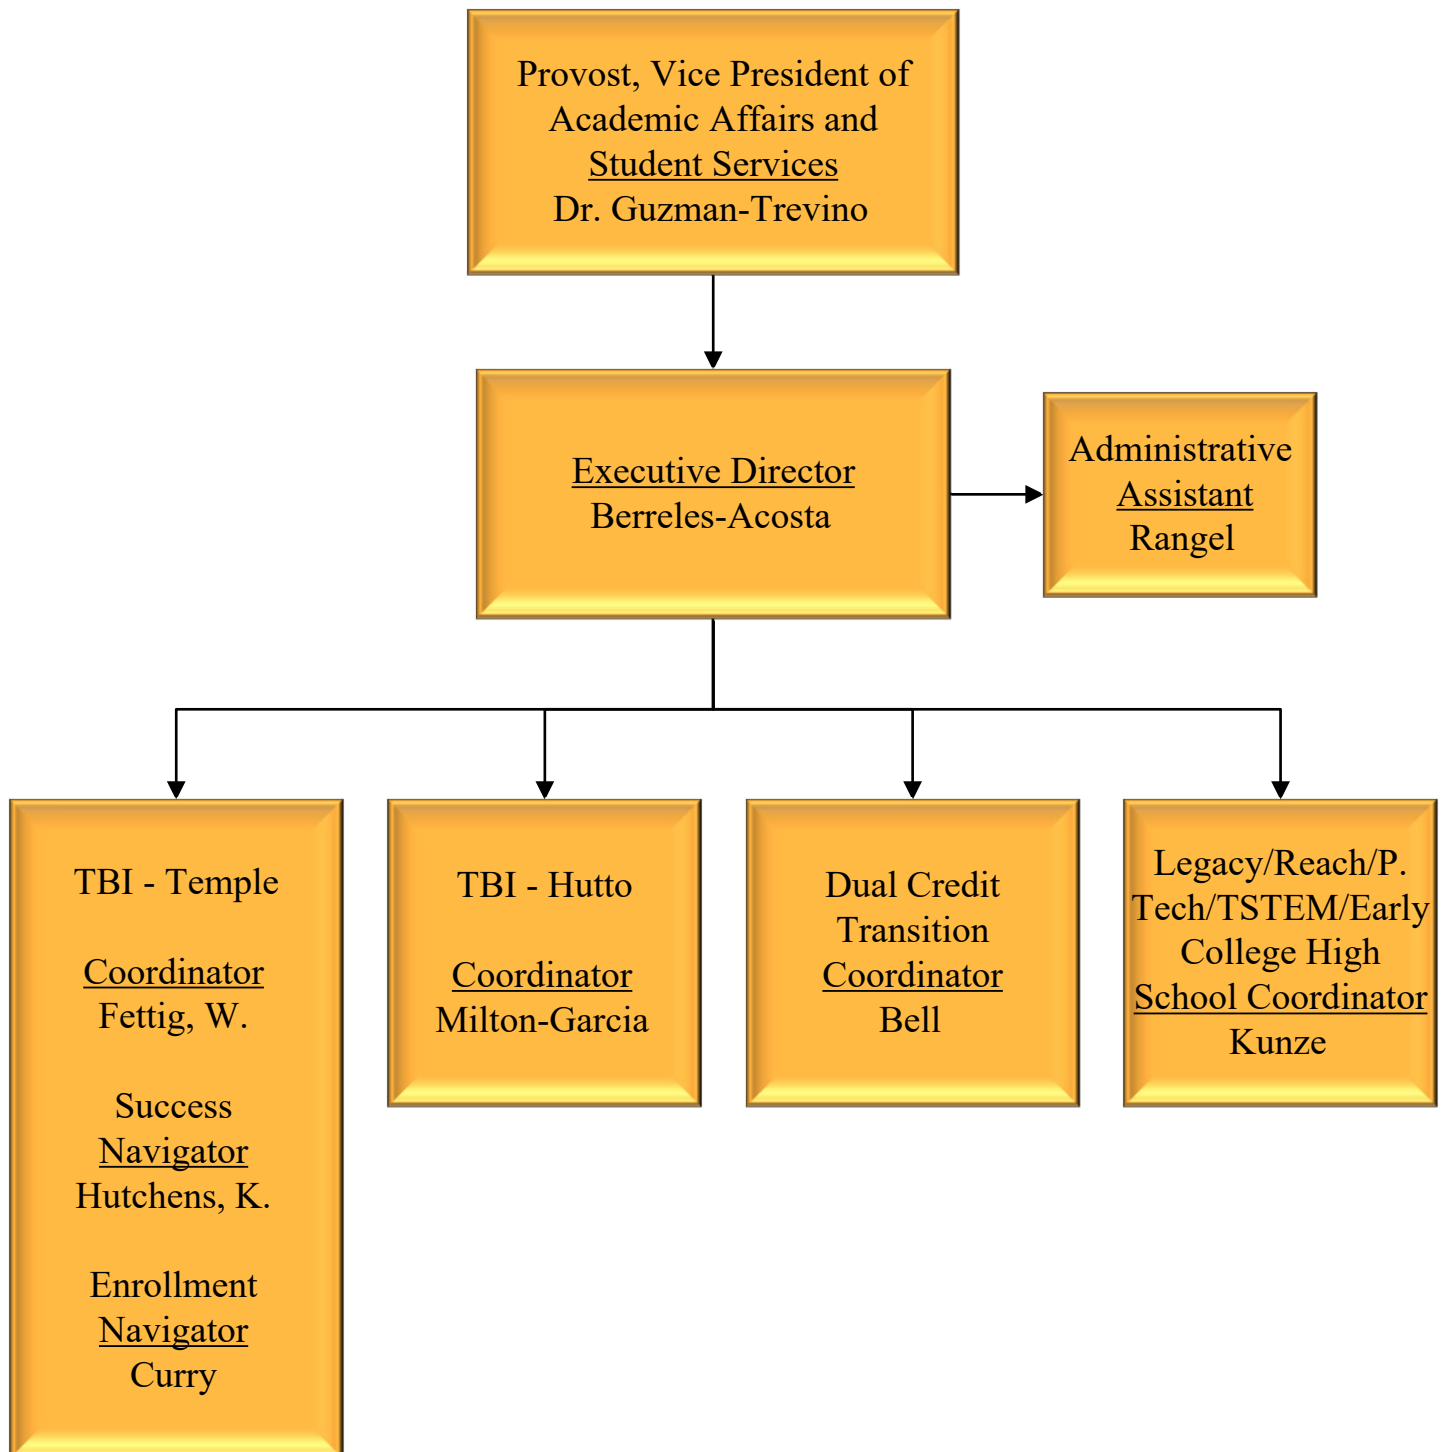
Provost, Vice President of Academic Affairs and Student Services
Dr. Guzman-Trevino

Executive Director
Berreles-Acosta

Administrative Assistant
Rangel

TBI - Temple

Coordinator
Fettig, W.

Success Navigator
Hutchens, K.

Enrollment Navigator
Curry

TBI - Hutto

Coordinator
Milton-Garcia

Dual Credit Transition Coordinator
Bell

Legacy/Reach/P. Tech/TSTEM/Early College High School Coordinator
Kunze